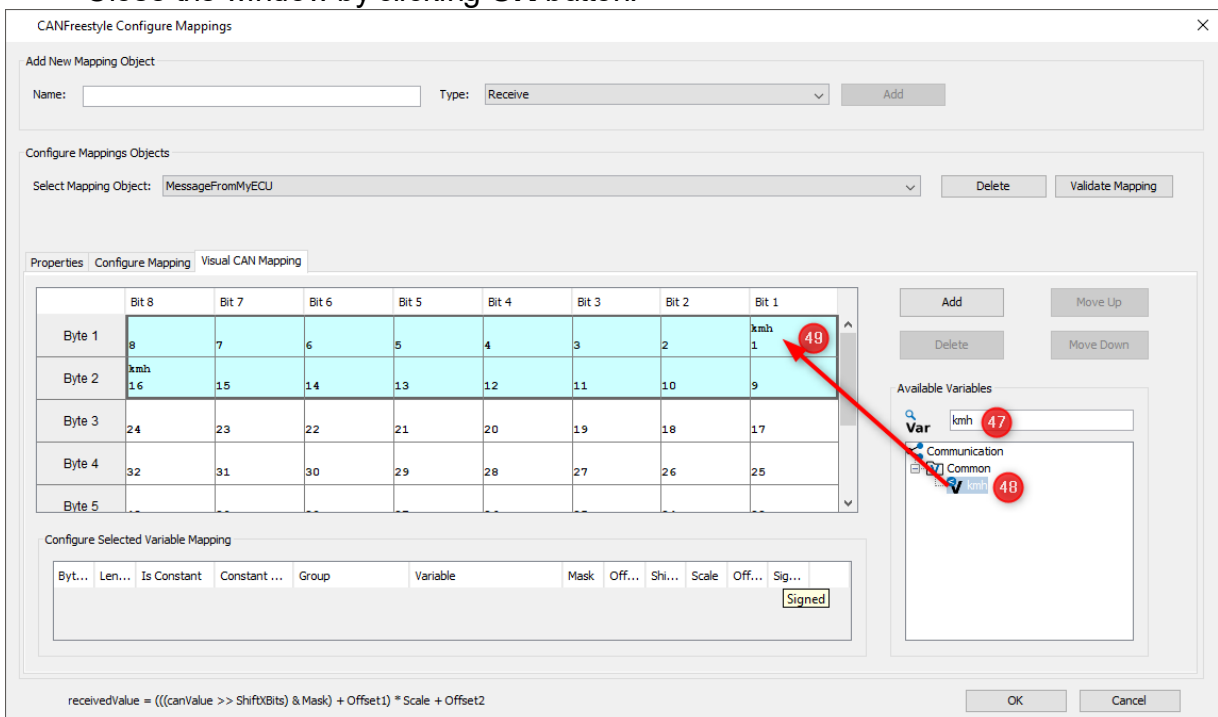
CANFreestyle Configure Mappings

Add New Mapping Object

Name:

Type: Receive

Add

Configure Mappings Objects

Select Mapping Object: MessageFromMyECU

Delete

Validate Mapping

Properties | Configure Mapping | Visual CAN Mapping

| | Bit 8 | Bit 7 | Bit 6 | Bit 5 | Bit 4 | Bit 3 | Bit 2 | Bit 1 |
|---|---|---|---|---|---|---|---|---|
| Byte 1 | 8 | 7 | 6 | 5 | 4 | 3 | 2 | kmh 1 |
| Byte 2 | kmh 16 | 15 | 14 | 13 | 12 | 11 | 10 | 9 |
| Byte 3 | 24 | 23 | 22 | 21 | 20 | 19 | 18 | 17 |
| Byte 4 | 32 | 31 | 30 | 29 | 28 | 27 | 26 | 25 |
| Byte 5 | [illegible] | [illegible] | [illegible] | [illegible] | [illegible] | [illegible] | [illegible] | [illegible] |

49

Add

Move Up

Delete

Move Down

Available Variables

Var kmh 47

Communication

Common

kmh 48

Configure Selected Variable Mapping

| Byt... | Len... | Is Constant | Constant ... | Group | Variable | Mask | Off... | Shi... | Scale | Off... | Sig... |
|---|---|---|---|---|---|---|---|---|---|---|---|

Signed

receivedValue = (((canValue >> ShiftXBits) & Mask) + Offset1) * Scale + Offset2

OK

Cancel